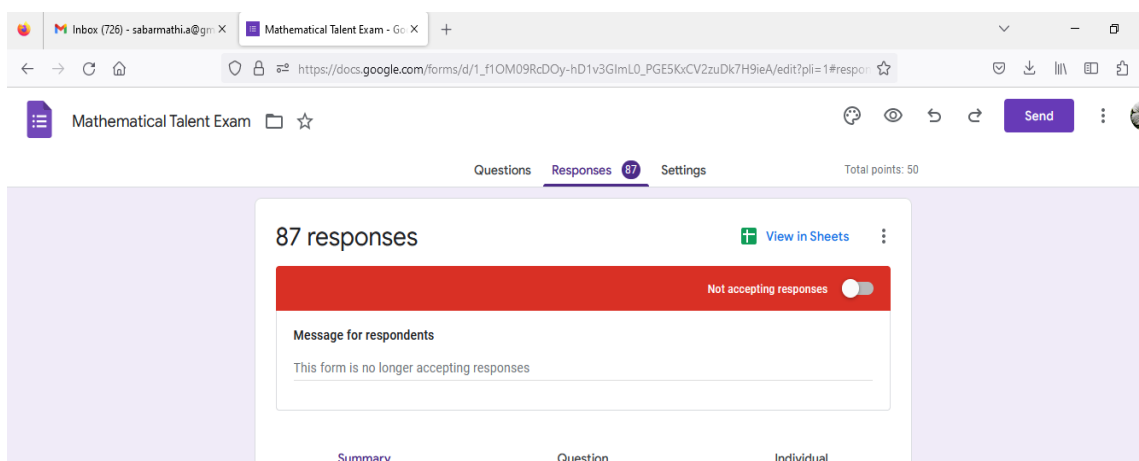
Inbox (726) - sabarmathi.a@gm ×
Mathematical Talent Exam - Go ×
+

https://docs.google.com/forms/d/1_f1OM09RcDOy-hD1v3GImL0_PGE5KxCV2zuDk7H9ieA/edit?pli=1#respo

Mathematical Talent Exam

Send

Questions Responses 87 Settings

Total points: 50

87 responses

View in Sheets

Not accepting responses

Message for respondents

This form is no longer accepting responses

Summary Question Individual